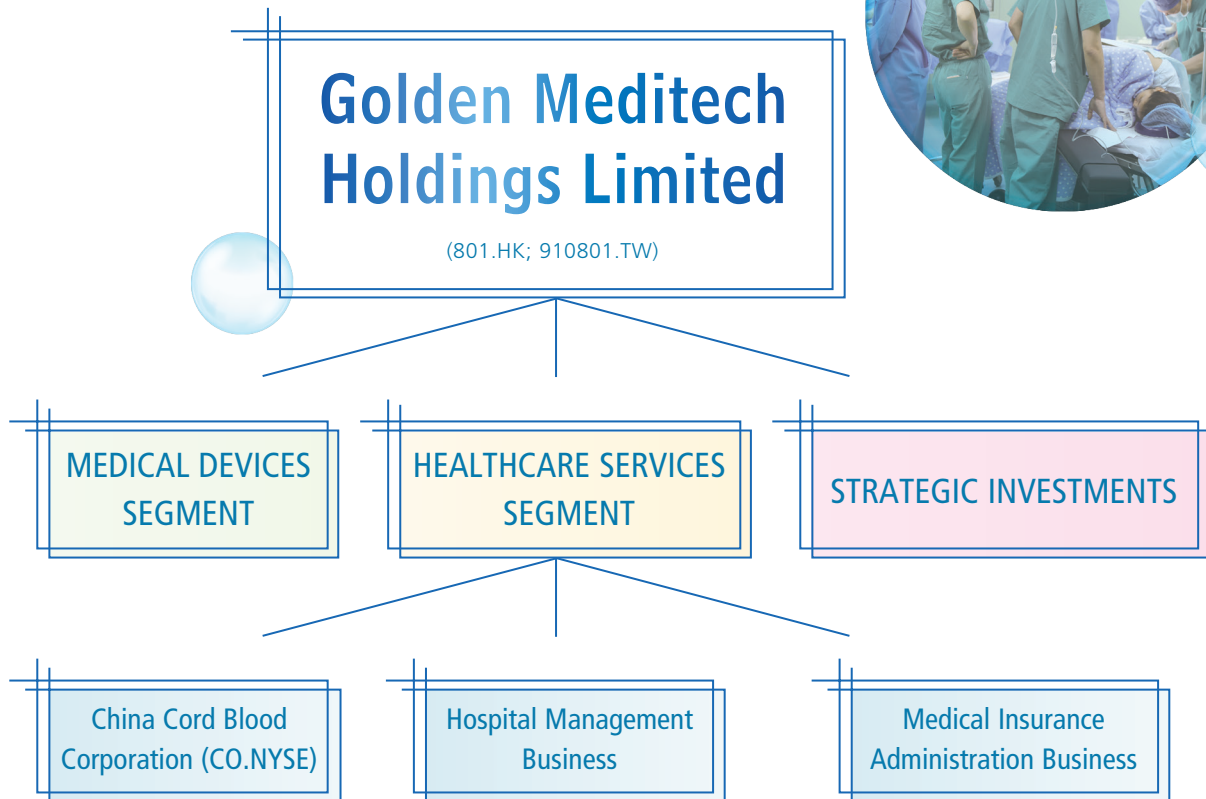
Golden Meditech Holdings Limited

(801.HK; 910801.TW)

MEDICAL DEVICES SEGMENT

HEALTHCARE SERVICES SEGMENT

STRATEGIC INVESTMENTS

China Cord Blood Corporation (CO.NYSE)

Hospital Management Business

Medical Insurance Administration Business